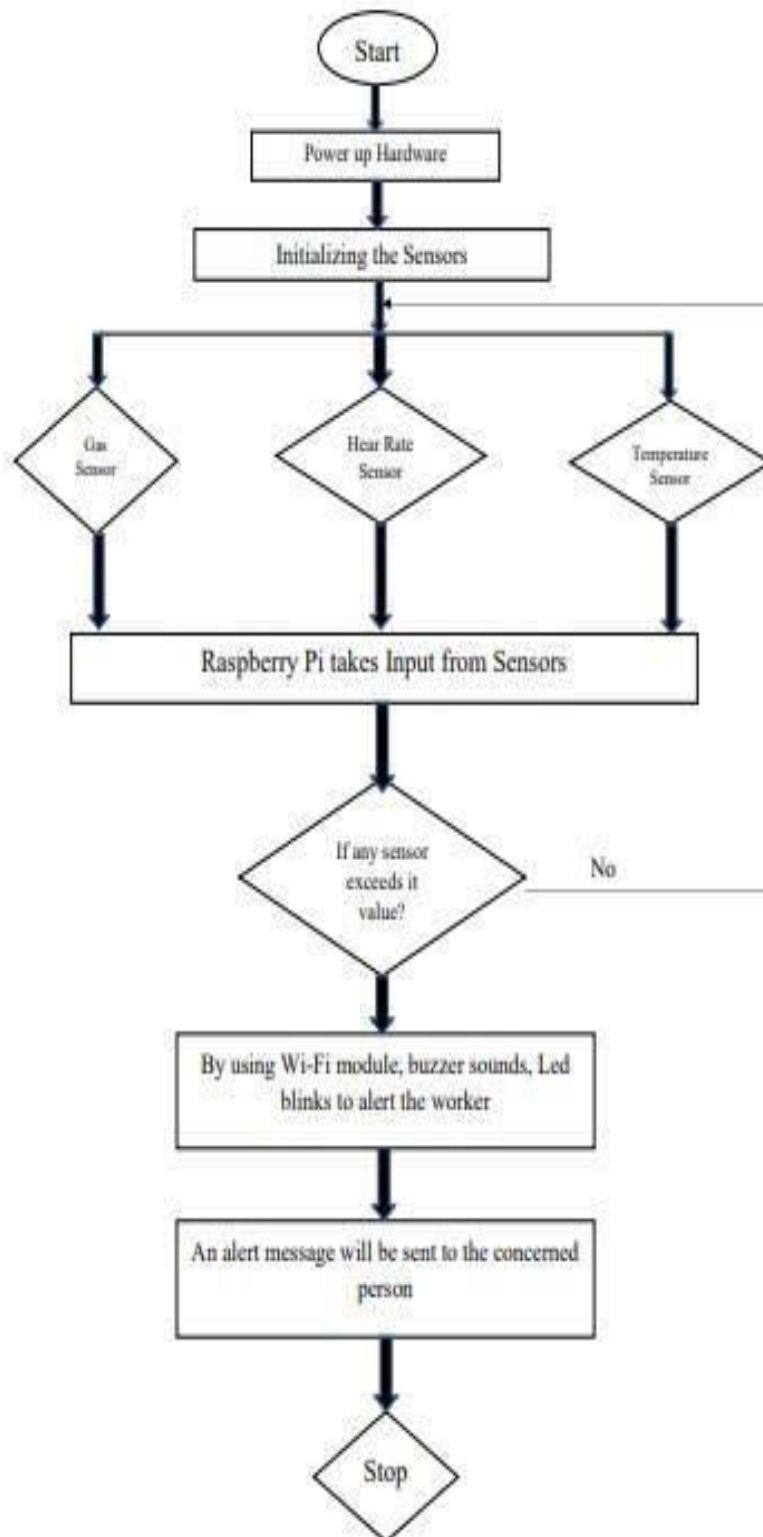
Start

Power up Hardware

Initializing the Sensors

Gas Sensor

Hear Rate Sensor

Temperature Sensor

Raspberry Pi takes Input from Sensors

If any sensor exceeds it value?

No

By using Wi-Fi module, buzzer sounds, Led blinks to alert the worker

An alert message will be sent to the concerned person

Stop